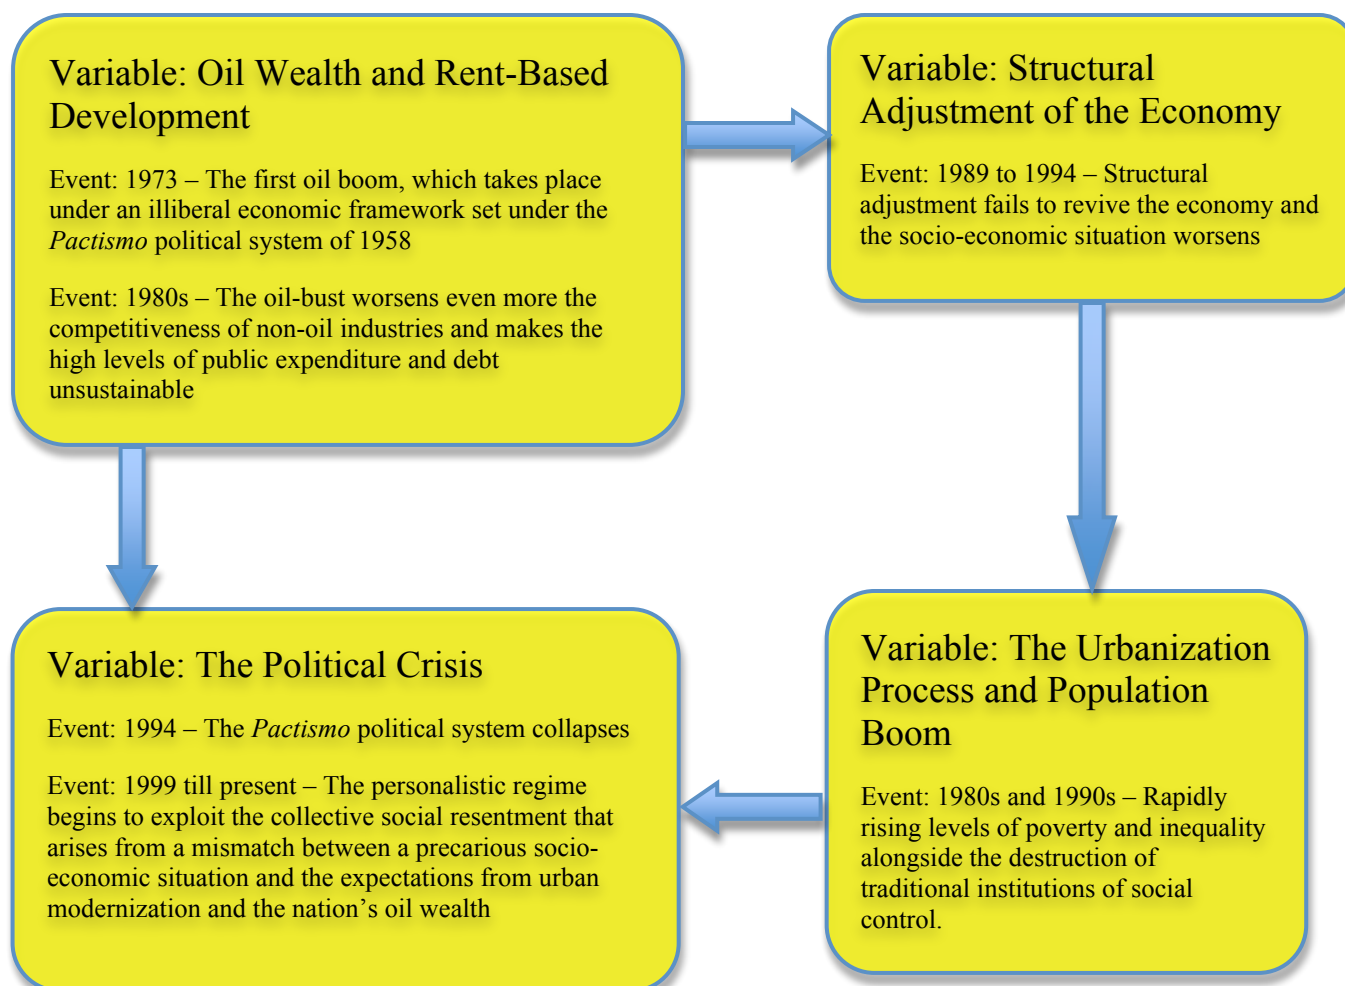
Variable: Oil Wealth and Rent-Based Development

Event: 1973 – The first oil boom, which takes place under an illiberal economic framework set under the *Pactismo* political system of 1958

Event: 1980s – The oil-bust worsens even more the competitiveness of non-oil industries and makes the high levels of public expenditure and debt unsustainable

Variable: Structural Adjustment of the Economy

Event: 1989 to 1994 – Structural adjustment fails to revive the economy and the socio-economic situation worsens

Variable: The Urbanization Process and Population Boom

Event: 1980s and 1990s – Rapidly rising levels of poverty and inequality alongside the destruction of traditional institutions of social control.

Variable: The Political Crisis

Event: 1994 – The *Pactismo* political system collapses

Event: 1999 till present – The personalistic regime begins to exploit the collective social resentment that arises from a mismatch between a precarious socio-economic situation and the expectations from urban modernization and the nation's oil wealth